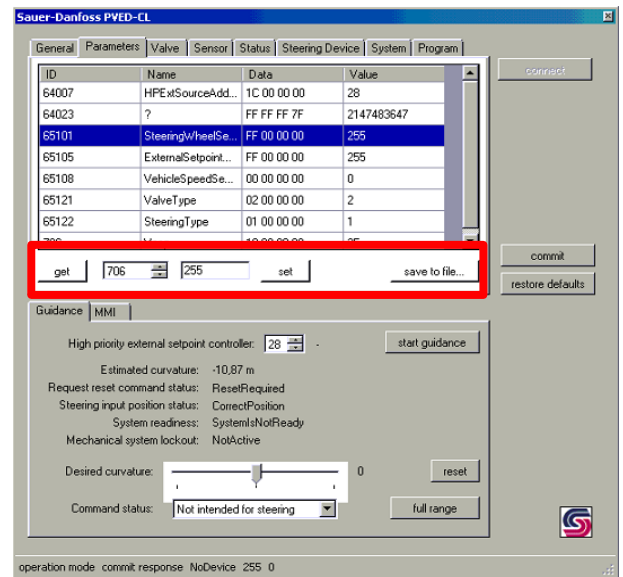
Sauer-Danfoss PVED-CL

General | Parameters | Valve | Sensor | Status | Steering Device | System | Program

| ID | Name | Data | Value |
|---|---|---|---|
| 64007 | HPExtSourceAdd... | 1C 00 00 00 | 28 |
| 64023 | ? | FF FF FF 7F | 2147483647 |
| 65101 | SteeringWheelSe... | FF 00 00 00 | 255 |
| 65105 | ExternalSetpoint... | FF 00 00 00 | 255 |
| 65108 | VehicleSpeedSe... | 00 00 00 00 | 0 |
| 65121 | ValveType | 02 00 00 00 | 2 |
| 65122 | SteeringType | 01 00 00 00 | 1 |

connect

get | 706 | 255 | set | save to file...

commit

restore defaults

Guidance | MMI

High priority external setpoint controller: 28 -

start guidance

Estimated curvature: -10,87 m
Request reset command status: ResetRequired
Steering input position status: CorrectPosition
System readiness: SystemIsNotReady
Mechanical system lockout: NotActive

Desired curvature: 0

reset

Command status: Not intended for steering

full range

operation mode commit response NoDevice 255 0